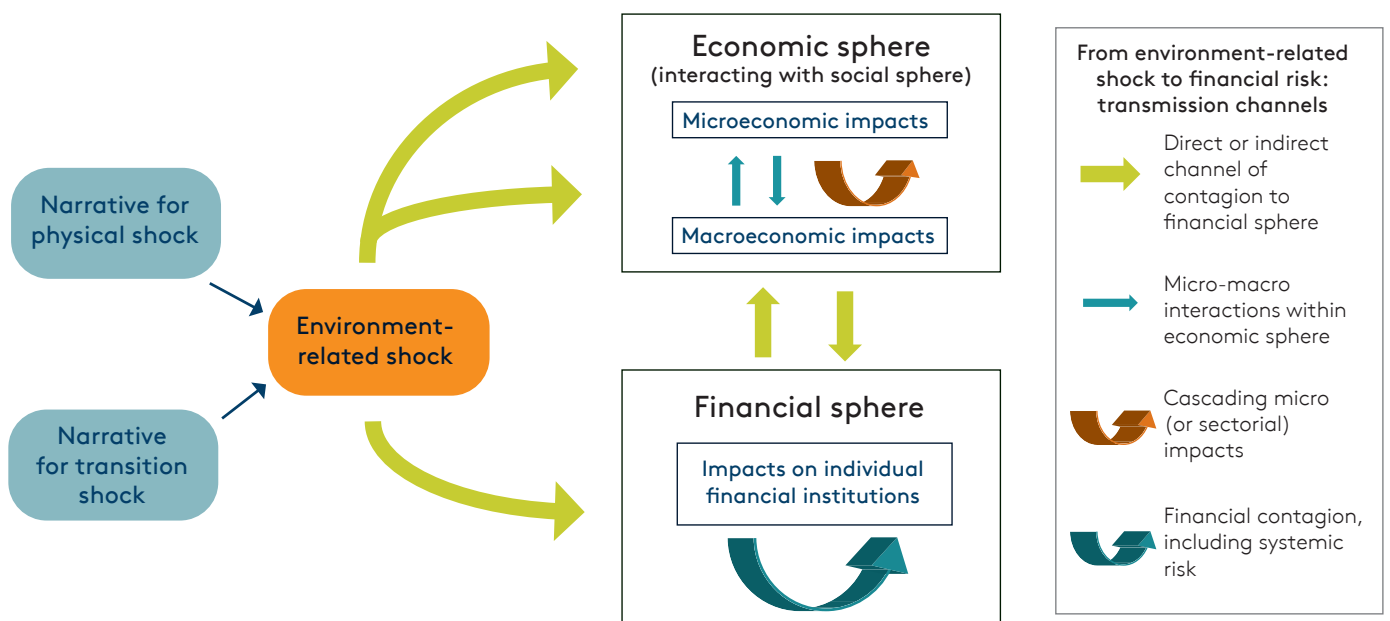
Narrative for physical shock

Narrative for transition shock

Environment-related shock

Economic sphere
(interacting with social sphere)

Microeconomic impacts

Macroeconomic impacts

Financial sphere

Impacts on individual financial institutions

From environment-related shock to financial risk: transmission channels

Direct or indirect channel of contagion to financial sphere

Micro-macro interactions within economic sphere

Cascading micro (or sectorial) impacts

Financial contagion, including systemic risk